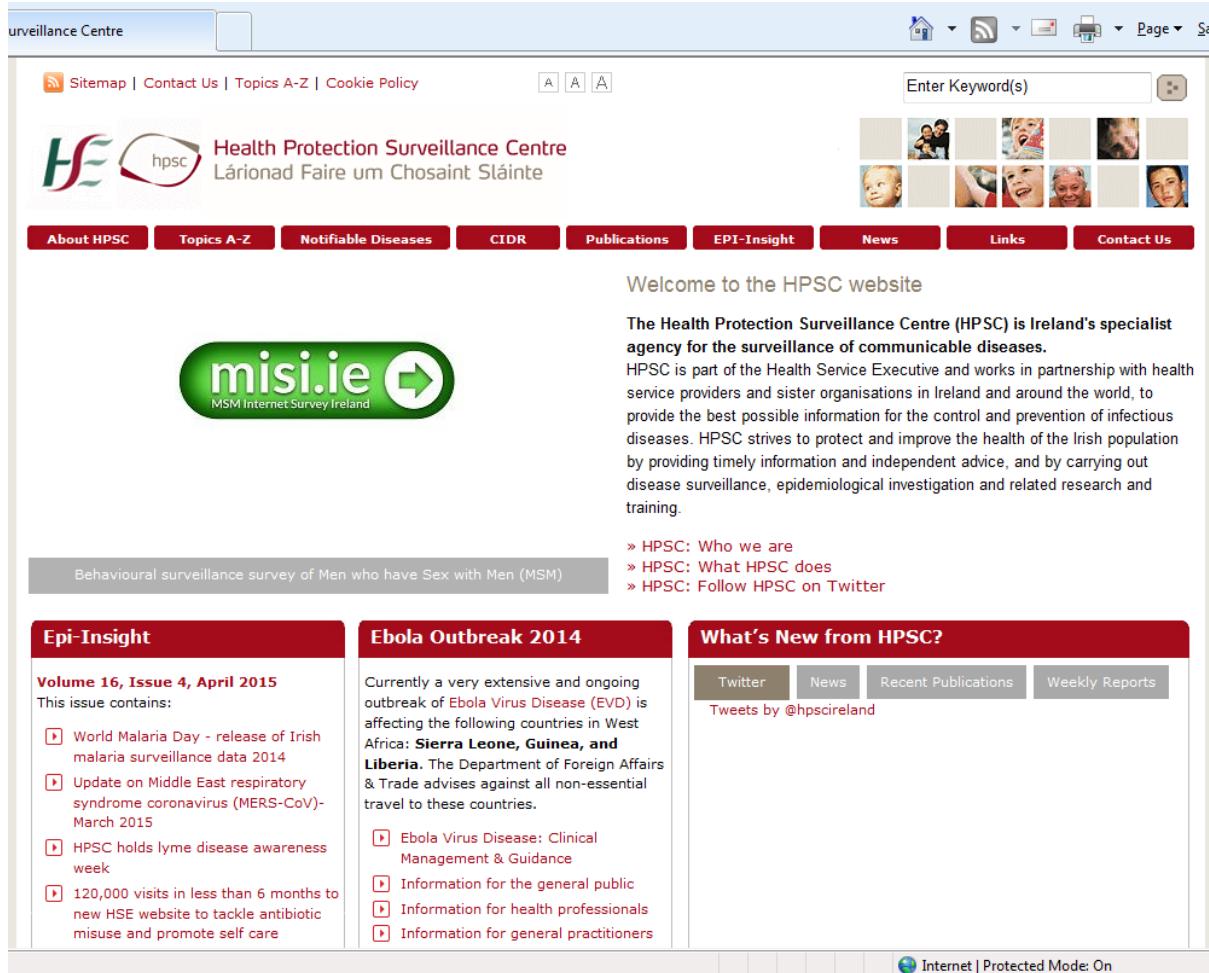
urveillance Centre

Page ▾ Sa

Sitemap | Contact Us | Topics A-Z | Cookie Policy

A A A

Enter Keyword(s)

HSE hpsc Health Protection Surveillance Centre
Lárionad Faire um Chosaint Sláinte

About HPSC | Topics A-Z | Notifiable Diseases | CIDR | Publications | EPI-Insight | News | Links | Contact Us

misi.ie
MSM Internet Survey Ireland

Behavioural surveillance survey of Men who have Sex with Men (MSM)

Welcome to the HPSC website

**The Health Protection Surveillance Centre (HPSC) is Ireland's specialist agency for the surveillance of communicable diseases.**
HPSC is part of the Health Service Executive and works in partnership with health service providers and sister organisations in Ireland and around the world, to provide the best possible information for the control and prevention of infectious diseases. HPSC strives to protect and improve the health of the Irish population by providing timely information and independent advice, and by carrying out disease surveillance, epidemiological investigation and related research and training.

» HPSC: Who we are
» HPSC: What HPSC does
» HPSC: Follow HPSC on Twitter

Epi-Insight

Volume 16, Issue 4, April 2015
This issue contains:

World Malaria Day - release of Irish malaria surveillance data 2014

Update on Middle East respiratory syndrome coronavirus (MERS-CoV)- March 2015

HPSC holds lyme disease awareness week

120,000 visits in less than 6 months to new HSE website to tackle antibiotic misuse and promote self care

Ebola Outbreak 2014

Currently a very extensive and ongoing outbreak of Ebola Virus Disease (EVD) is affecting the following countries in West Africa: **Sierra Leone, Guinea, and Liberia.** The Department of Foreign Affairs & Trade advises against all non-essential travel to these countries.

Ebola Virus Disease: Clinical Management & Guidance

Information for the general public

Information for health professionals

Information for general practitioners

What's New from HPSC?

Twitter | News | Recent Publications | Weekly Reports

Tweets by @hpscireland

Internet | Protected Mode: On